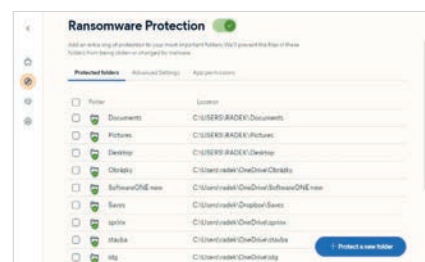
Ransomware Protection

Add an extra ring of protection to your most important folders. We'll prevent the files in these folders from being stolen or changed by malware.

Protected folders | Advanced Settings | App permissions

| | Folder | Location |
|---|---|---|
| ☐ | Documents | C:\USERS\RADEK\Documents |
| ☐ | Pictures | C:\USERS\RADEK\Pictures |
| ☐ | Desktop | C:\USERS\RADEK\Desktop |
| ☐ | Obrázky | C:\Users\radek\OneDrive\Obrázky |
| ☐ | SoftwareONE new | C:\Users\radek\OneDrive\SoftwareONE new |
| ☐ | Saves | C:\Users\radek\Dropbox\Saves |
| ☐ | sprite | C:\Users\radek\OneDrive\sprite |
| ☐ | stauba | C:\Users\radek\OneDrive\stauba |
| ☐ | stg | C:\Users\radek\OneDrive\stg |

+ Protect a new folder